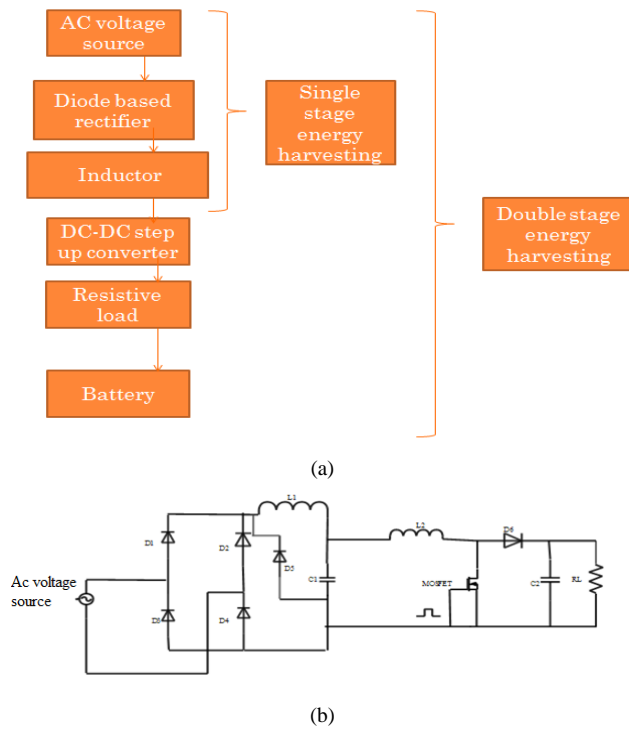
AC voltage source

Diode based rectifier

Inductor

DC-DC step up converter

Resistive load

Battery

Single stage energy harvesting

Double stage energy harvesting

(a)

L1

D1

D2

D5

D3

D4

C1

L2

D6

MOSFET

C2

RL

Ac voltage source

(b)